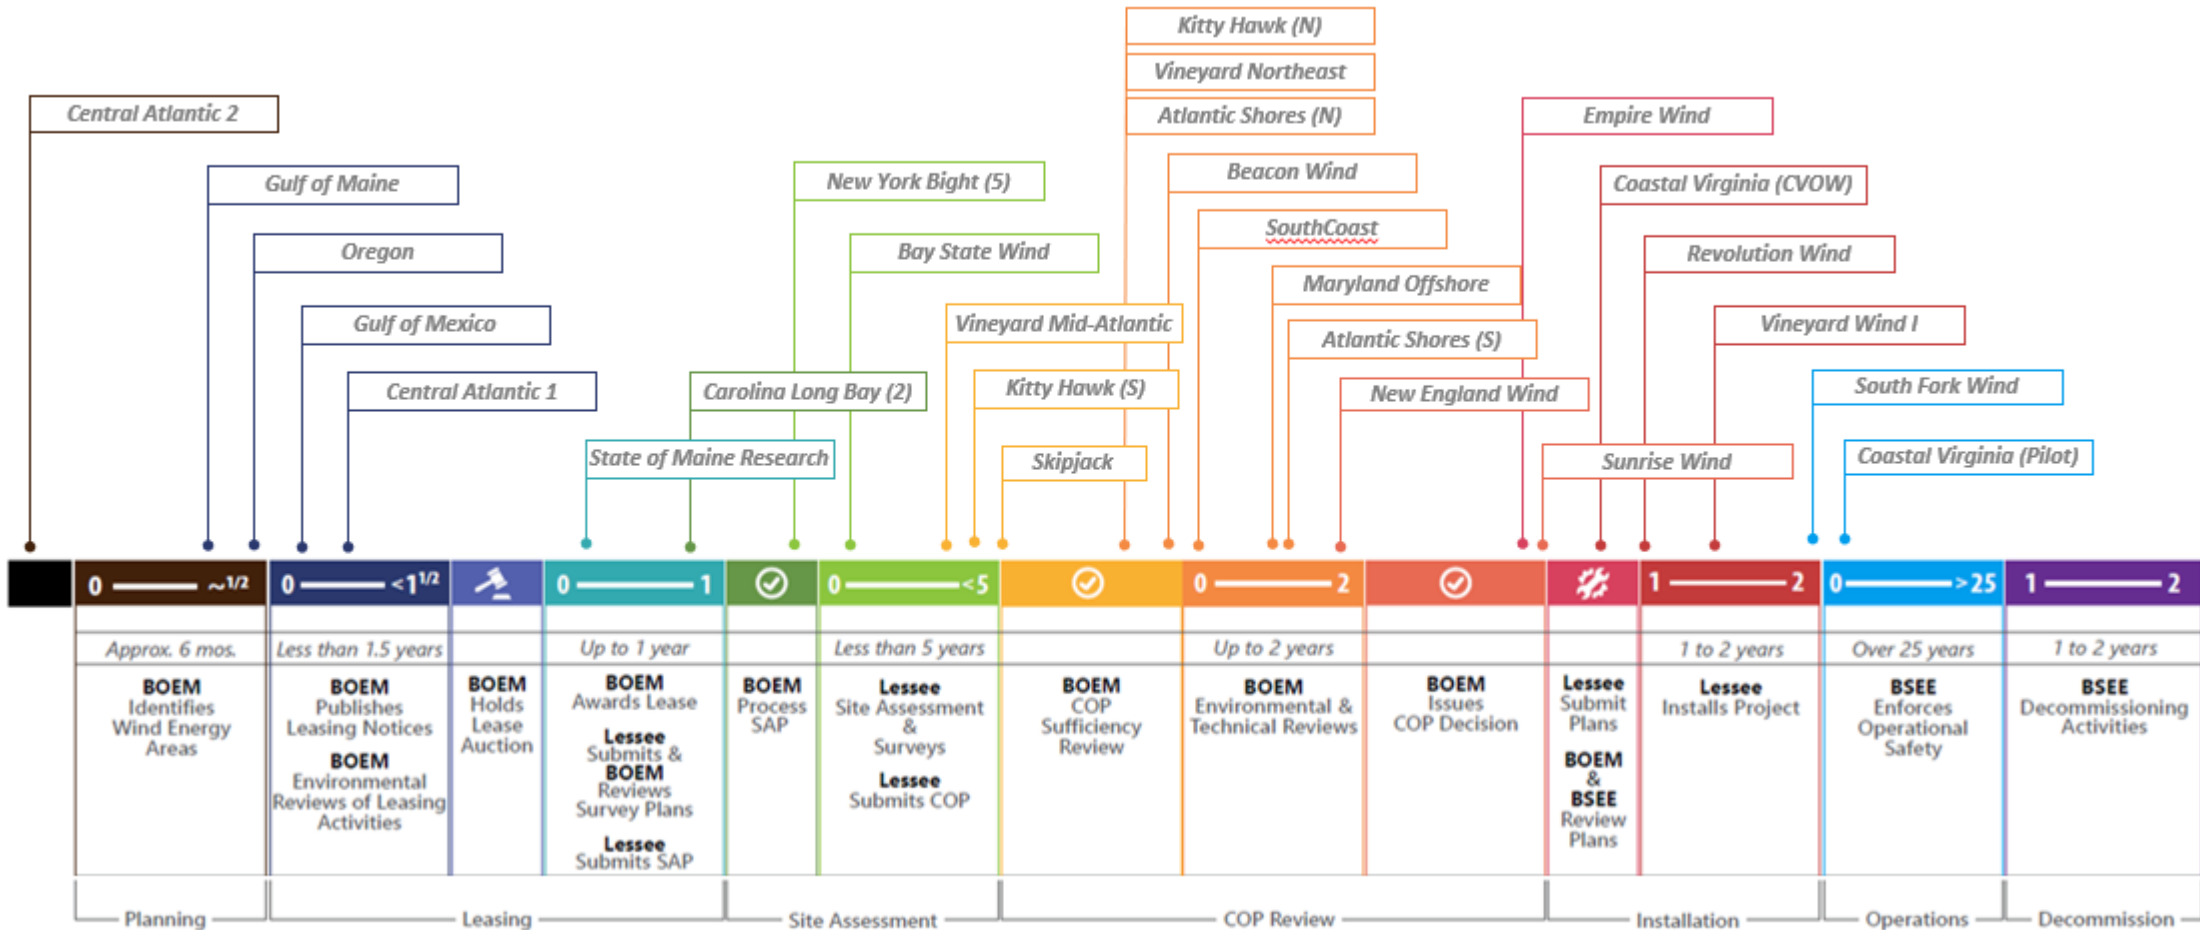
Kitty Hawk (N)

Vineyard Northeast

Atlantic Shores (N)

Central Atlantic 2

Empire Wind

Gulf of Maine

New York Bight (5)

Beacon Wind

Coastal Virginia (CVOW)

SouthCoast

Oregon

Bay State Wind

Revolution Wind

Maryland Offshore

Gulf of Mexico

Vineyard Mid-Atlantic

Vineyard Wind I

Atlantic Shores (S)

Central Atlantic 1

Carolina Long Bay (2)

Kitty Hawk (S)

New England Wind

South Fork Wind

State of Maine Research

Skipjack

Sunrise Wind

Coastal Virginia (Pilot)

0 ~1/2 | 0 <1 1/2 | 0 1 | 0 <5 | 0 2 | 1 2 | 0 >25 | 1 2

| Approx. 6 mos. | Less than 1.5 years | | Up to 1 year | | Less than 5 years | | Up to 2 years | | | 1 to 2 years | Over 25 years | 1 to 2 years |
|---|---|---|---|---|---|---|---|---|---|---|---|---|
| BOEM Identifies Wind Energy Areas | BOEM Publishes Leasing Notices BOEM Environmental Reviews of Leasing Activities | BOEM Holds Lease Auction | BOEM Awards Lease Lessee Submits & BOEM Reviews Survey Plans Lessee Submits SAP | BOEM Process SAP | Lessee Site Assessment & Surveys Lessee Submits COP | BOEM COP Sufficiency Review | BOEM Environmental & Technical Reviews | BOEM Issues COP Decision | Lessee Submit Plans BOEM & BSEE Review Plans | Lessee Installs Project | BSEE Enforces Operational Safety | BSEE Decommissioning Activities |

Planning — Leasing — Site Assessment — COP Review — Installation — Operations — Decommission